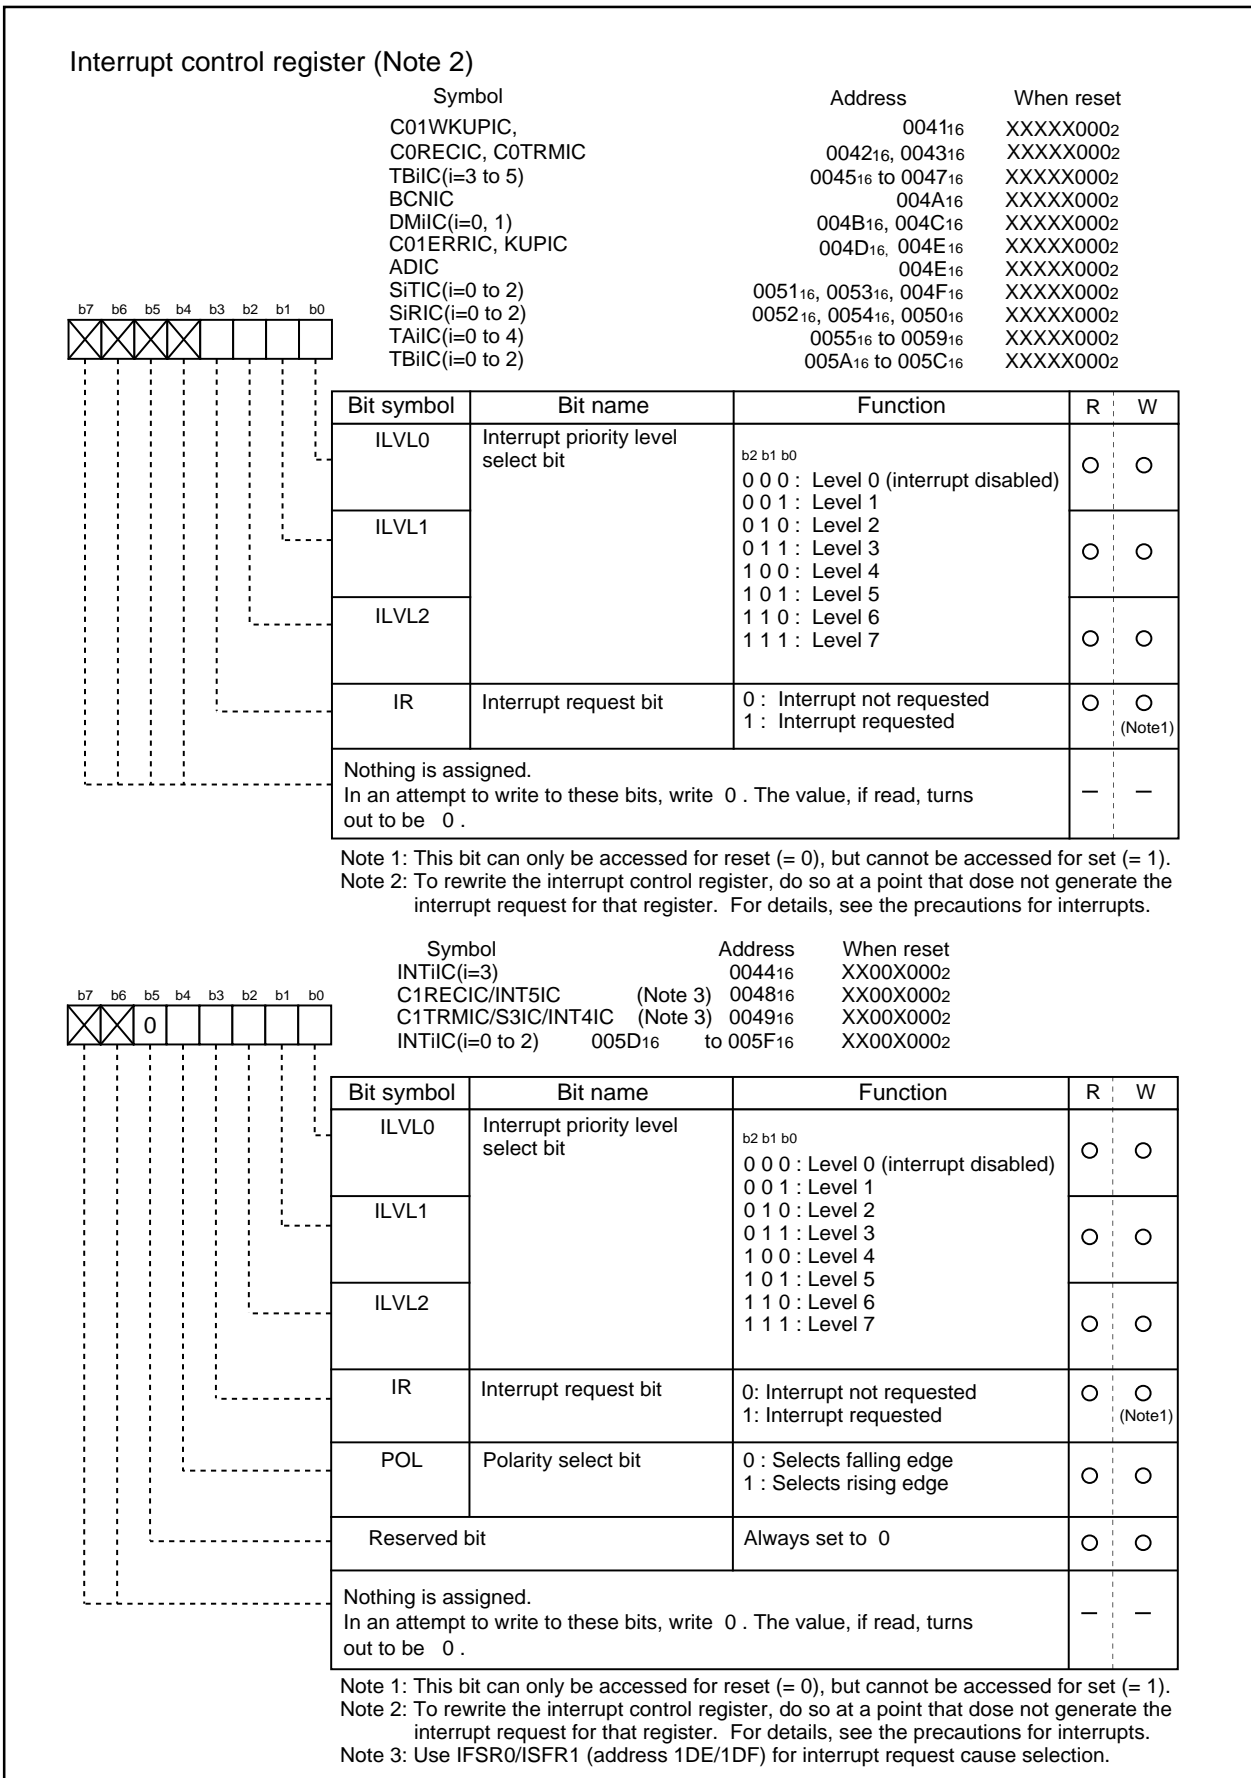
Interrupt control register (Note 2)

| Symbol | Address | When reset |
|---|---|---|
| C01WKUPIC, | $0041_{16}$ | $XXXXX000_2$ |
| C0RECIC, C0TRMIC | $0042_{16}$, $0043_{16}$ | $XXXXX000_2$ |
| TBiIC(i=3 to 5) | $0045_{16}$ to $0047_{16}$ | $XXXXX000_2$ |
| BCNIC | $004A_{16}$ | $XXXXX000_2$ |
| DMiIC(i=0, 1) | $004B_{16}$, $004C_{16}$ | $XXXXX000_2$ |
| C01ERRIC, KUPIC | $004D_{16}$, $004E_{16}$ | $XXXXX000_2$ |
| ADIC | $004E_{16}$ | $XXXXX000_2$ |
| SiTIC(i=0 to 2) | $0051_{16}$, $0053_{16}$, $004F_{16}$ | $XXXXX000_2$ |
| SiRIC(i=0 to 2) | $0052_{16}$, $0054_{16}$, $0050_{16}$ | $XXXXX000_2$ |
| TAiIC(i=0 to 4) | $0055_{16}$ to $0059_{16}$ | $XXXXX000_2$ |
| TBiIC(i=0 to 2) | $005A_{16}$ to $005C_{16}$ | $XXXXX000_2$ |

b7 b6 b5 b4 b3 b2 b1 b0

| Bit symbol | Bit name | Function | R | W |
|---|---|---|---|---|
| ILVL0 | Interrupt priority level select bit | b2 b1 b0<br>0 0 0 : Level 0 (interrupt disabled)<br>0 0 1 : Level 1<br>0 1 0 : Level 2<br>0 1 1 : Level 3<br>1 0 0 : Level 4<br>1 0 1 : Level 5<br>1 1 0 : Level 6<br>1 1 1 : Level 7 | O | O |
| ILVL1 | | | O | O |
| ILVL2 | | | O | O |
| IR | Interrupt request bit | 0 : Interrupt not requested<br>1 : Interrupt requested | O | O (Note1) |
| Nothing is assigned. In an attempt to write to these bits, write 0 . The value, if read, turns out to be 0 . | | | – | – |

Note 1: This bit can only be accessed for reset (= 0), but cannot be accessed for set (= 1).
Note 2: To rewrite the interrupt control register, do so at a point that dose not generate the interrupt request for that register. For details, see the precautions for interrupts.

| Symbol | Address | When reset |
|---|---|---|
| INTiIC(i=3) | $0044_{16}$ | $XX00X000_2$ |
| C1RECIC/INT5IC (Note 3) | $0048_{16}$ | $XX00X000_2$ |
| C1TRMIC/S3IC/INT4IC (Note 3) | $0049_{16}$ | $XX00X000_2$ |
| INTiIC(i=0 to 2) | $005D_{16}$ to $005F_{16}$ | $XX00X000_2$ |

b7 b6 b5 b4 b3 b2 b1 b0
0

| Bit symbol | Bit name | Function | R | W |
|---|---|---|---|---|
| ILVL0 | Interrupt priority level select bit | b2 b1 b0<br>0 0 0 : Level 0 (interrupt disabled)<br>0 0 1 : Level 1<br>0 1 0 : Level 2<br>0 1 1 : Level 3<br>1 0 0 : Level 4<br>1 0 1 : Level 5<br>1 1 0 : Level 6<br>1 1 1 : Level 7 | O | O |
| ILVL1 | | | O | O |
| ILVL2 | | | O | O |
| IR | Interrupt request bit | 0: Interrupt not requested<br>1: Interrupt requested | O | O (Note1) |
| POL | Polarity select bit | 0 : Selects falling edge<br>1 : Selects rising edge | O | O |
| Reserved bit | | Always set to 0 | O | O |
| Nothing is assigned. In an attempt to write to these bits, write 0 . The value, if read, turns out to be 0 . | | | – | – |

Note 1: This bit can only be accessed for reset (= 0), but cannot be accessed for set (= 1).
Note 2: To rewrite the interrupt control register, do so at a point that dose not generate the interrupt request for that register. For details, see the precautions for interrupts.
Note 3: Use IFSR0/ISFR1 (address 1DE/1DF) for interrupt request cause selection.